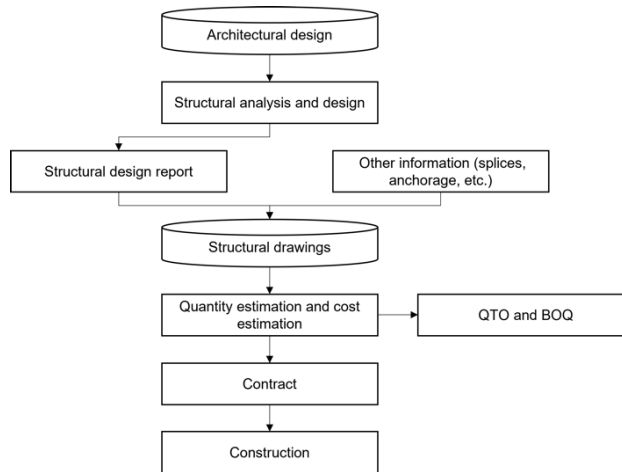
Architectural design

Structural analysis and design

Structural design report

Other information (splices, anchorage, etc.)

Structural drawings

Quantity estimation and cost estimation

QTO and BOQ

Contract

Construction